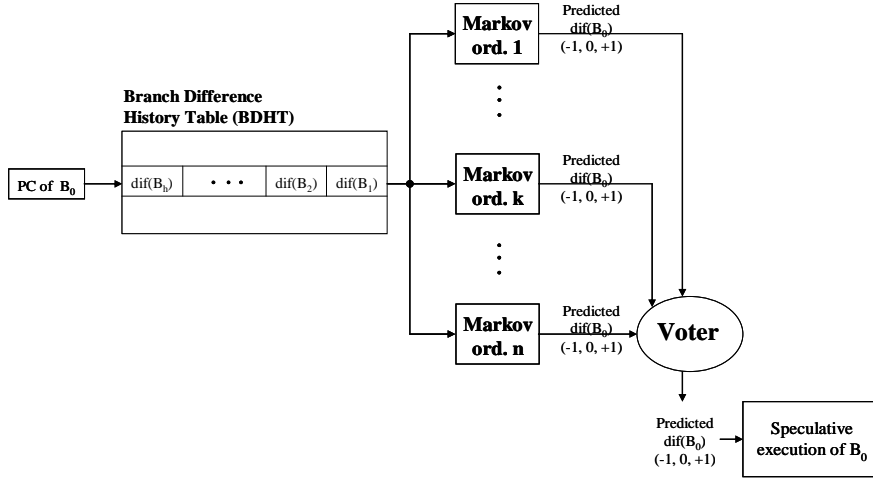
Branch Difference History Table (BDHT)

PC of $B_0$

dif($B_h$) • • • dif($B_2$) dif($B_1$)

Markov ord. 1

Predicted dif($B_0$) (-1, 0, +1)

Markov ord. k

Predicted dif($B_0$) (-1, 0, +1)

Markov ord. n

Predicted dif($B_0$) (-1, 0, +1)

Voter

Predicted dif($B_0$) (-1, 0, +1)

Speculative execution of $B_0$